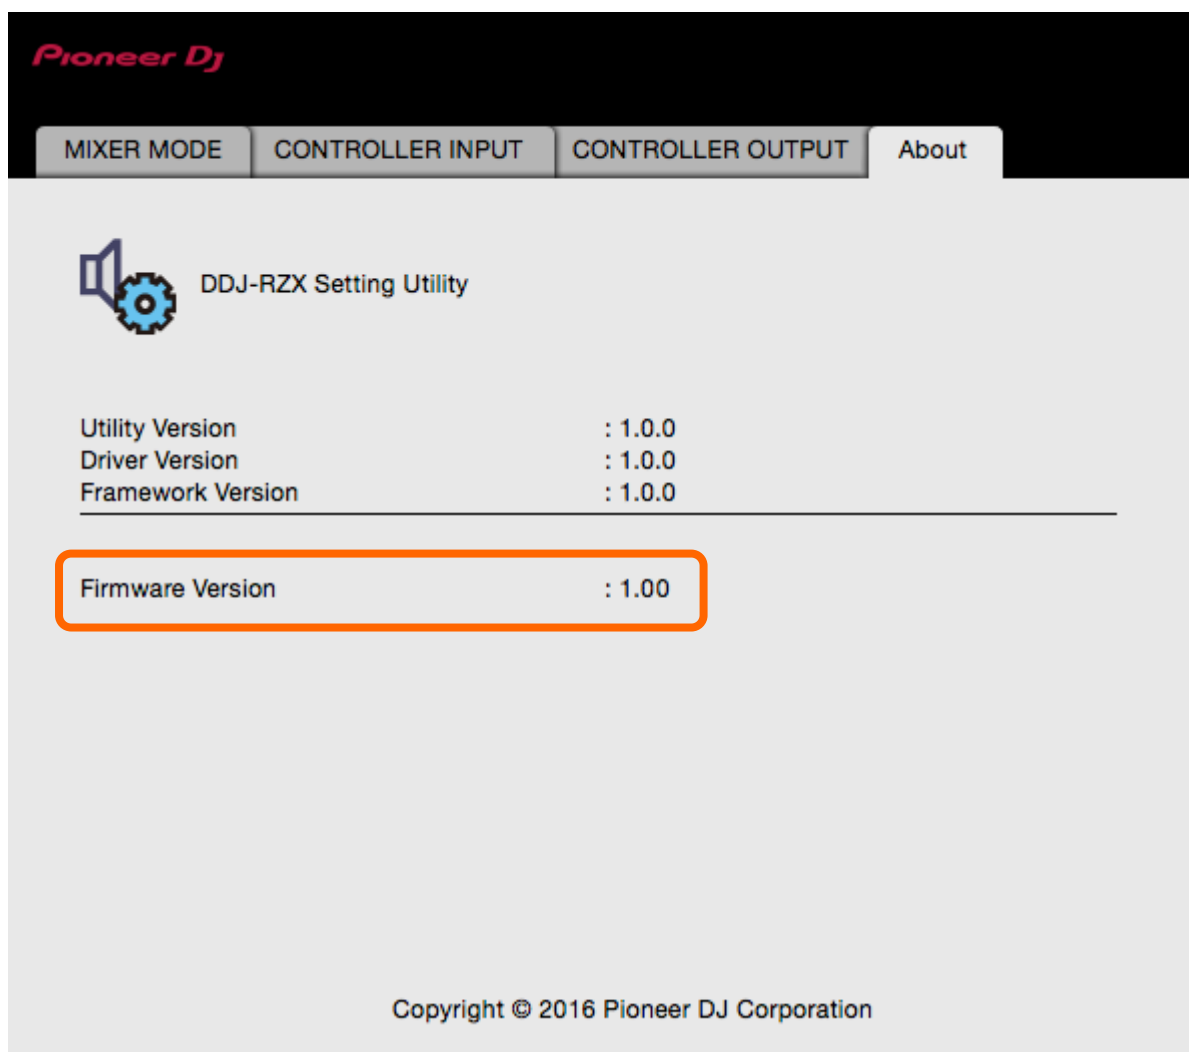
Pioneer DJ

MIXER MODE | CONTROLLER INPUT | CONTROLLER OUTPUT | About

DDJ-RZX Setting Utility

Utility Version : 1.0.0
Driver Version : 1.0.0
Framework Version : 1.0.0

Firmware Version : 1.00

Copyright © 2016 Pioneer DJ Corporation